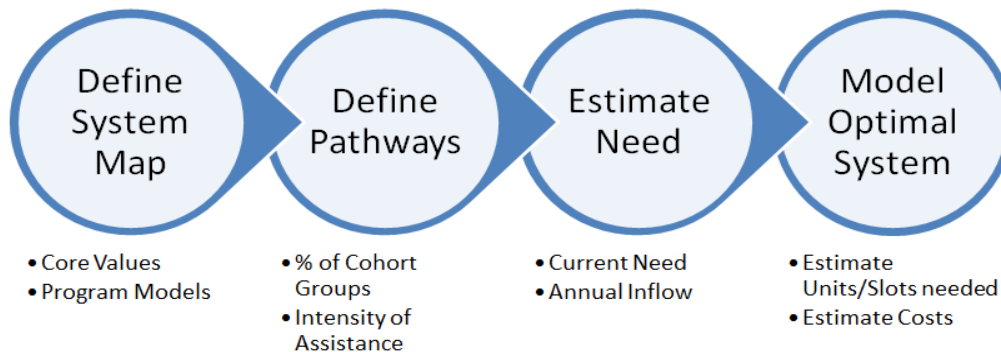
Define System Map

Define Pathways

Estimate Need

Model Optimal System

- Core Values
- Program Models

- % of Cohort Groups
- Intensity of Assistance

- Current Need
- Annual Inflow

- Estimate Units/Slots needed
- Estimate Costs